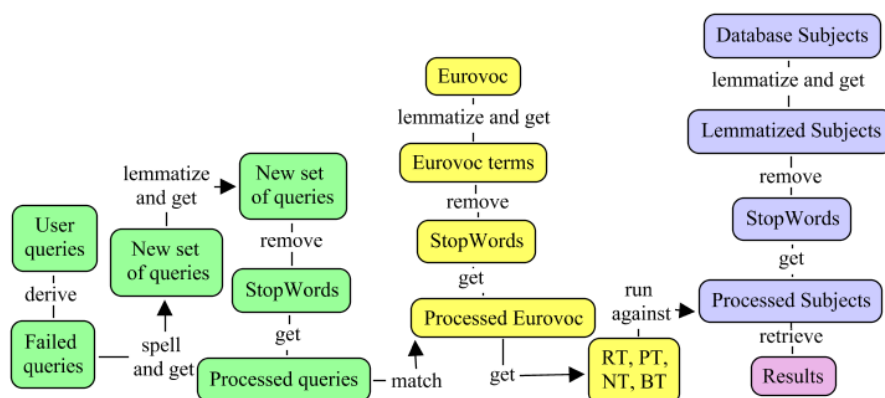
Database Subjects

lemmatize and get

Lemmatized Subjects

remove

StopWords

get

Processed Subjects

retrieve

Results

Eurovoc

lemmatize and get

Eurovoc terms

remove

StopWords

get

Processed Eurovoc

run against

get

RT, PT, NT, BT

match

lemmatize and get

New set of queries

remove

StopWords

get

Processed queries

New set of queries

spell and get

User queries

derive

Failed queries